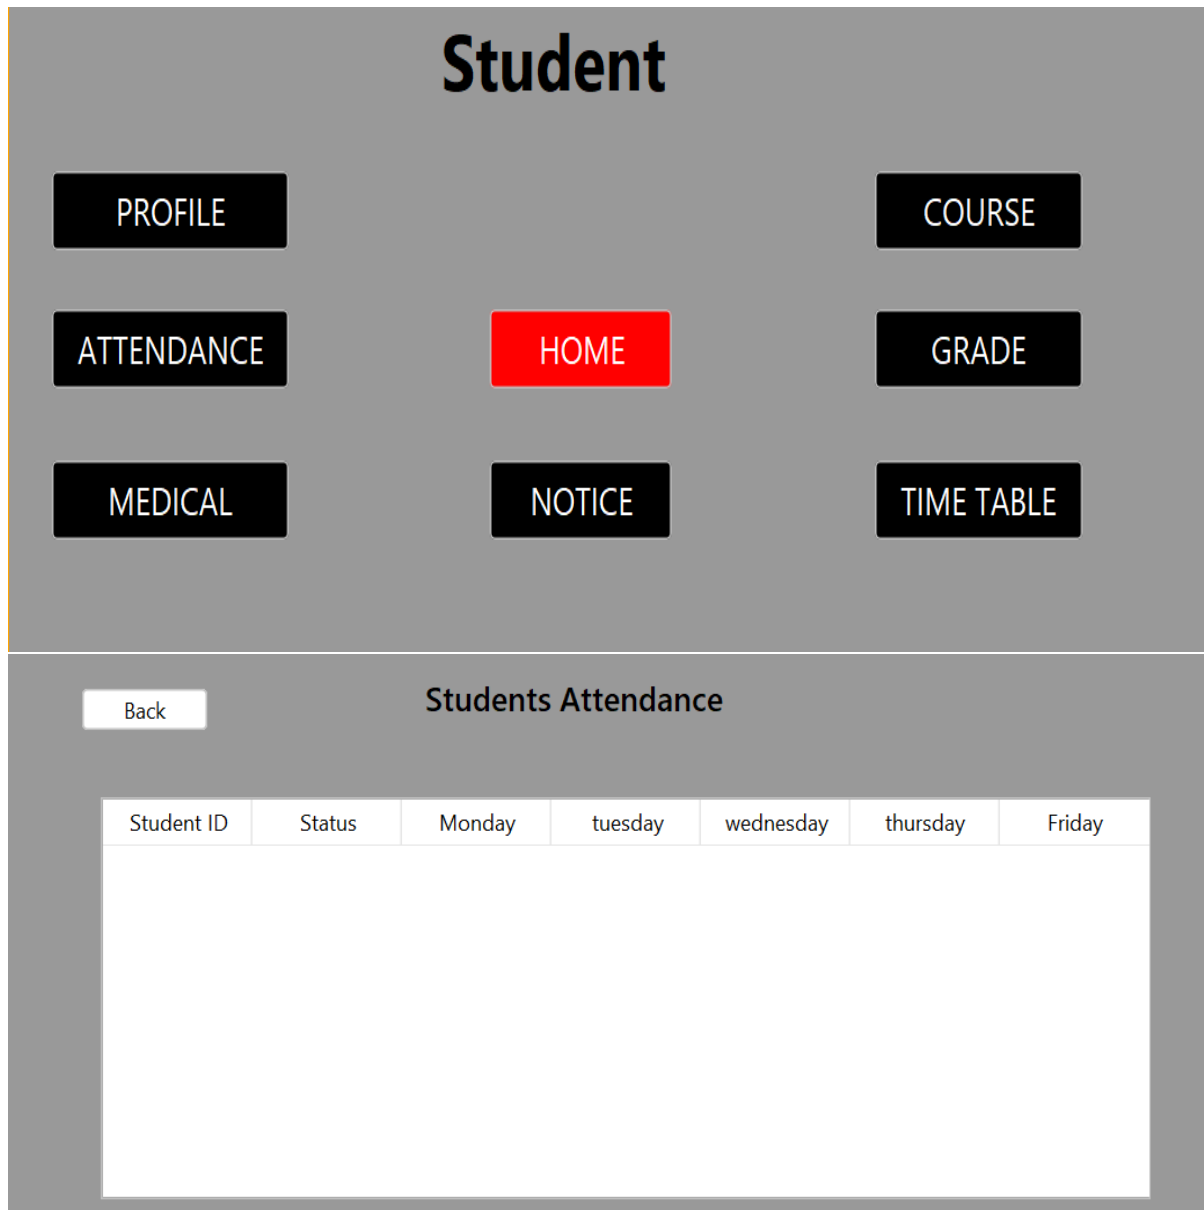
Student

PROFILE

COURSE

ATTENDANCE

HOME

GRADE

MEDICAL

NOTICE

TIME TABLE

Back

Students Attendance

| Student ID | Status | Monday | tuesday | wednesday | thursday | Friday |
|---|---|---|---|---|---|---|